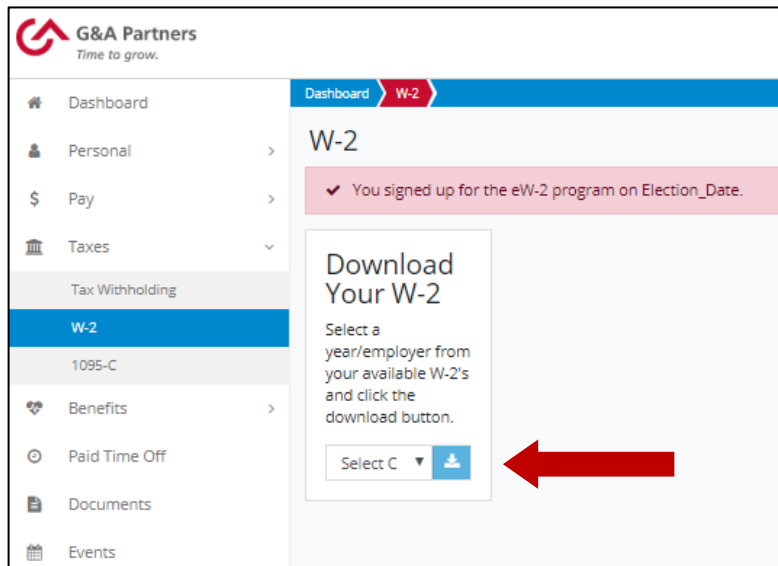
G&A Partners
Time to grow.

Dashboard
Personal
Pay
Taxes
Tax Withholding
W-2
1095-C
Benefits
Paid Time Off
Documents
Events

Dashboard W-2

W-2

You signed up for the eW-2 program on Election_Date.

Download Your W-2

Select a year/employer from your available W-2's and click the download button.

Select C